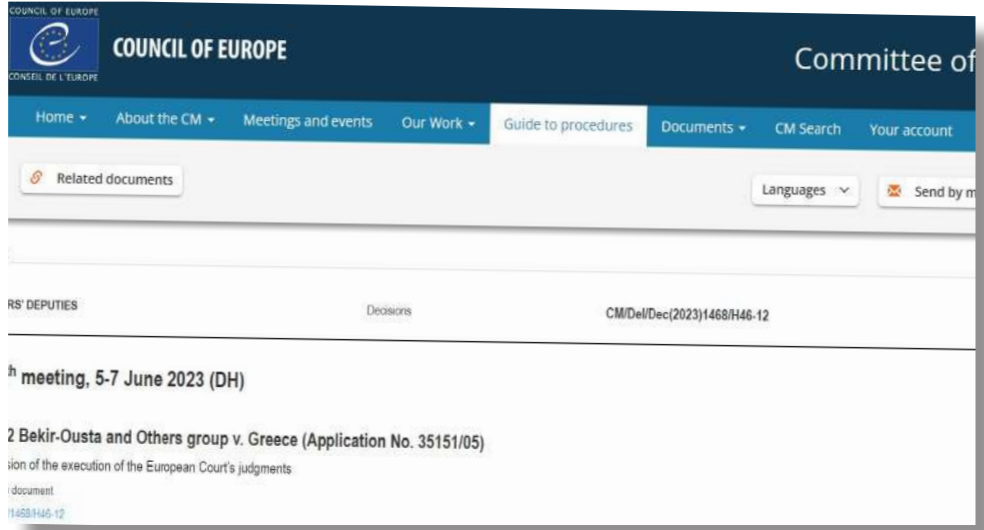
COUNCIL OF EUROPE
CONSEIL DE L'EUROPE
COUNCIL OF EUROPE

Committee of

Home ▾ About the CM ▾ Meetings and events Our Work ▾ Guide to procedures Documents ▾ CM Search Your account

Related documents

Languages ⌄ Send by m

RS' DEPUTIES Decisions CM/Del/Dec(2023)1468/H46-12

$^{h}$ meeting, 5-7 June 2023 (DH)

2 Bekir-Ousta and Others group v. Greece (Application No. 35151/05)

sion of the execution of the European Court's judgments

document

1468/H46-12